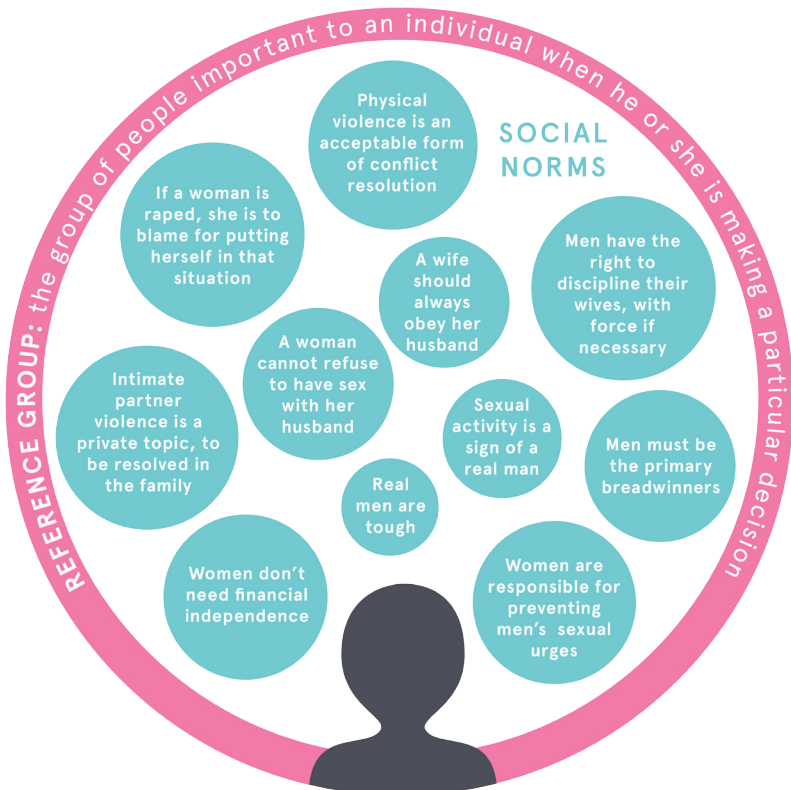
REFERENCE GROUP: the group of people important to an individual when he or she is making a particular decision

SOCIAL NORMS

Physical violence is an acceptable form of conflict resolution

If a woman is raped, she is to blame for putting herself in that situation

A wife should always obey her husband

Men have the right to discipline their wives, with force if necessary

A woman cannot refuse to have sex with her husband

Intimate partner violence is a private topic, to be resolved in the family

Sexual activity is a sign of a real man

Men must be the primary breadwinners

Real men are tough

Women don't need financial independence

Women are responsible for preventing men's sexual urges